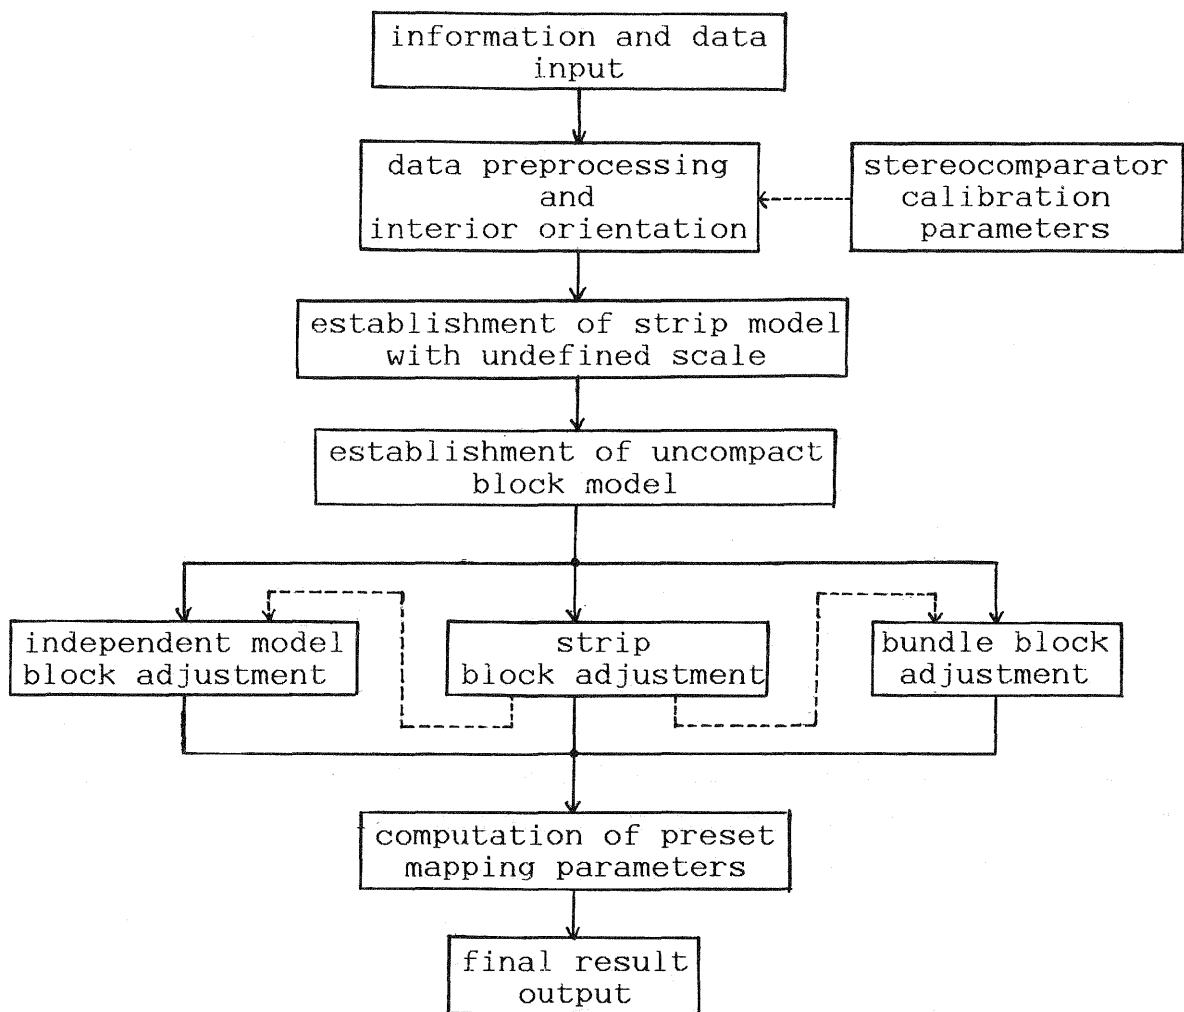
information and data input

data preprocessing and interior orientation

stereocomparator calibration parameters

establishment of strip model with undefined scale

establishment of uncompact block model

independent model block adjustment

strip block adjustment

bundle block adjustment

computation of preset mapping parameters

final result output